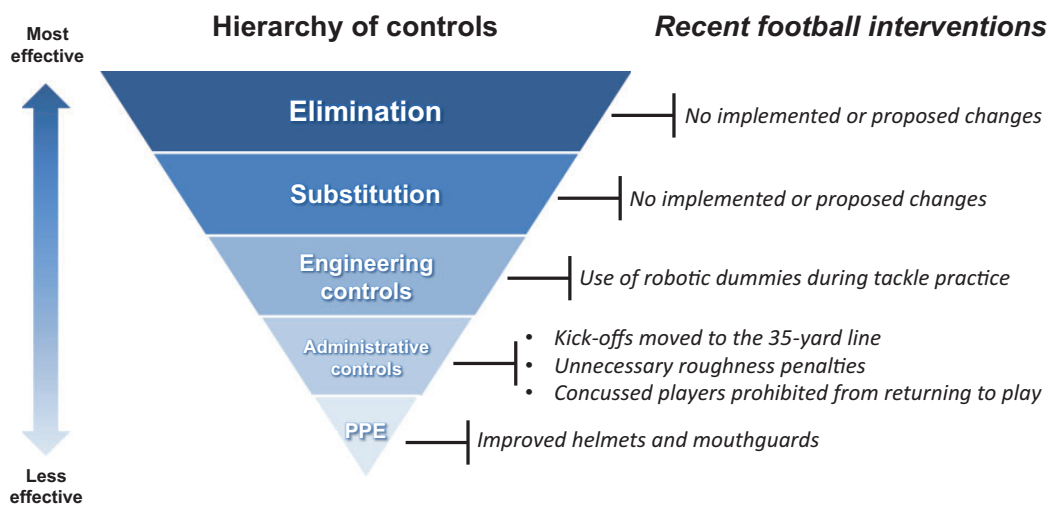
Most effective

Hierarchy of controls

Recent football interventions

Elimination

No implemented or proposed changes

Substitution

No implemented or proposed changes

Engineering controls

Use of robotic dummies during tackle practice

Administrative controls

- Kick-offs moved to the 35-yard line
- Unnecessary roughness penalties
- Concussed players prohibited from returning to play

PPE

Improved helmets and mouthguards

Less effective